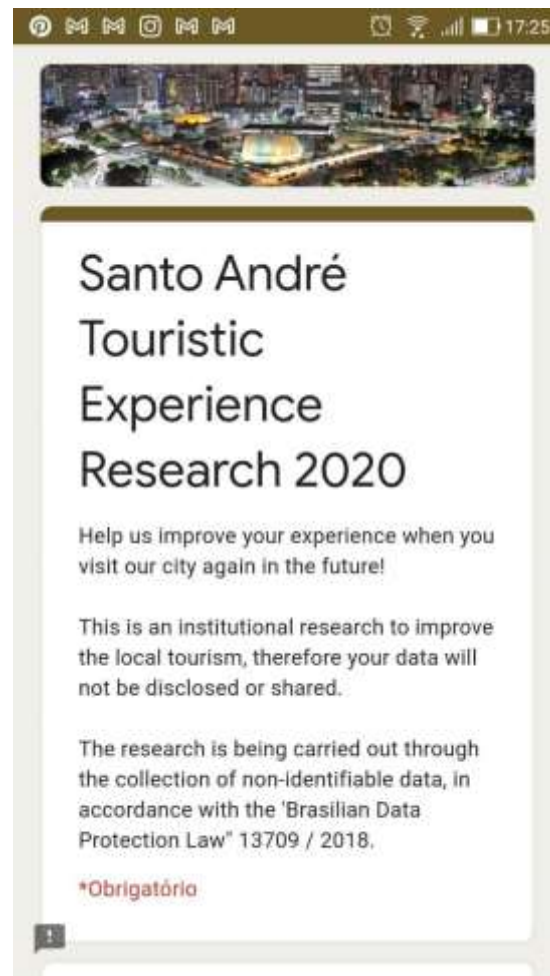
17:25

Santo André Touristic Experience Research 2020

Help us improve your experience when you visit our city again in the future!

This is an institutional research to improve the local tourism, therefore your data will not be disclosed or shared.

The research is being carried out through the collection of non-identifiable data, in accordance with the 'Brasilian Data Protection Law" 13709 / 2018.

*Obrigatório